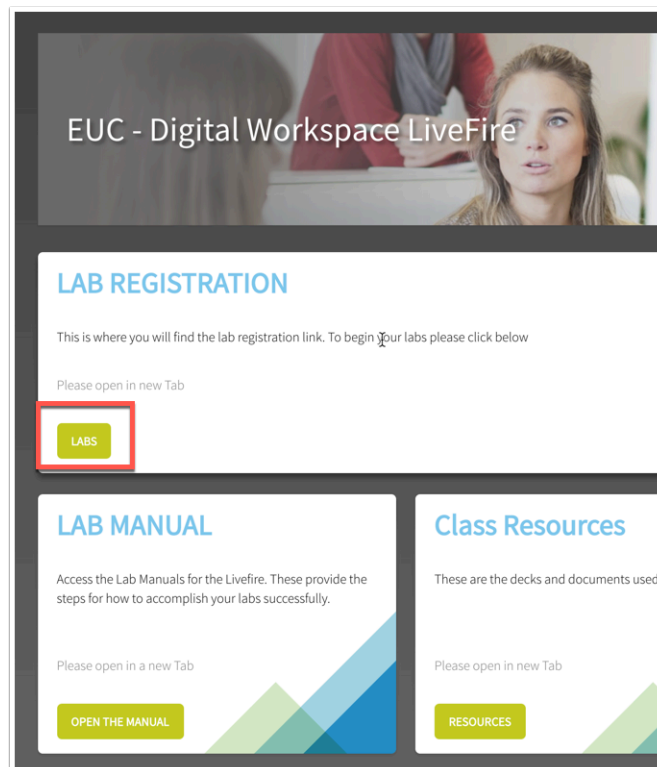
EUC - Digital Workspace LiveFire

LAB REGISTRATION

This is where you will find the lab registration link. To begin your labs please click below

Please open in new Tab

LABS

LAB MANUAL

Access the Lab Manuals for the Livefire. These provide the steps for how to accomplish your labs successfully.

Please open in a new Tab

OPEN THE MANUAL

Class Resources

These are the decks and documents used

Please open in new Tab

RESOURCES